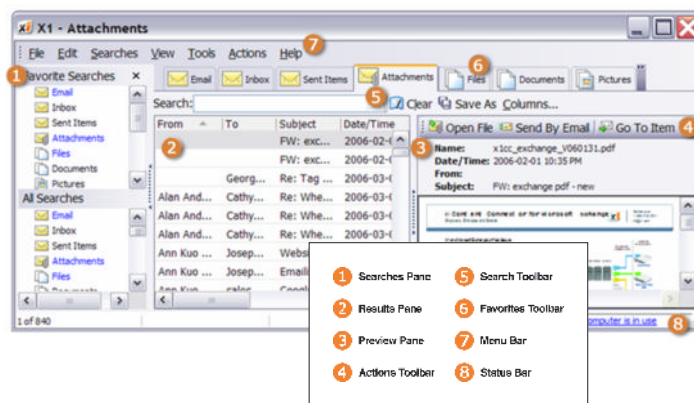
X1 - Attachments

File Edit Searches View Tools Actions Help 7

1 Favorite Searches ×
Email
Inbox
Sent Items
Attachments
Files
Documents
Pictures
All Searches
Email
Inbox
Sent Items
Attachments
Files
Documents

Email Inbox Sent Items Attachments 6 Files Documents Pictures

Search: 5 Clear Save As Columns...

| From | To | Subject | Date/Time |
|---|---|---|---|
| 2 | | FW: exc... | 2006-02-0 |
| | | FW: exc... | 2006-02-0 |
| | Georg... | Re: Tag ... | 2006-03-0 |
| Alan And... | Cathy... | Re: Whe... | 2006-03-0 |
| Alan And... | Cathy... | Re: Whe... | 2006-03-0 |
| Alan And... | Cathy... | Re: Whe... | 2006-03-0 |
| Ann Kuo ... | Josep... | Websi | |
| Ann Kuo ... | Josep... | Emaili | |
| Ann Kuo ... | | | |

Open File Send By Email Go To Item 4

3 Name: x1cc_exchange_V060131.pdf
Date/Time: 2006-02-01 10:35 PM
From:
Subject: FW: exchange pdf - new

1 of 840

computer is in use 8

1 Searches Pane
2 Results Pane
3 Preview Pane
4 Actions Toolbar
5 Search Toolbar
6 Favorites Toolbar
7 Menu Bar
8 Status Bar